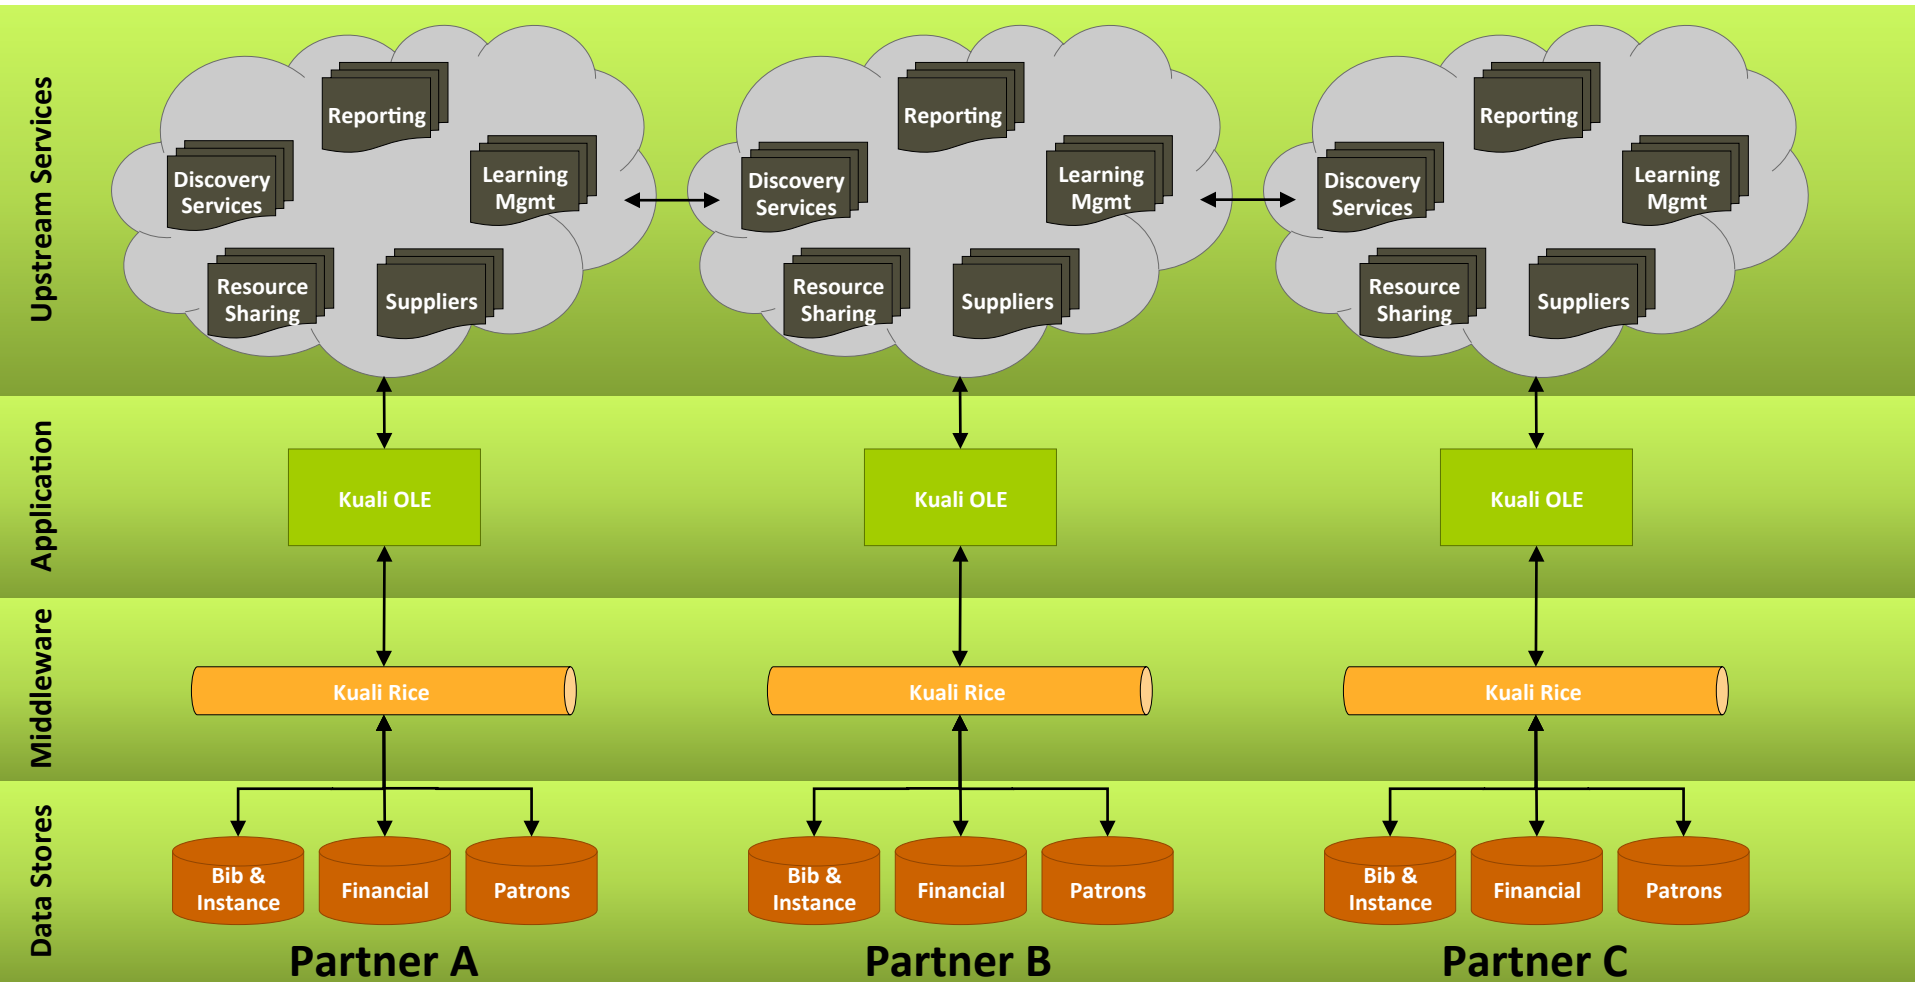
Upstream Services

Reporting
Discovery Services
Learning Mgmt
Resource Sharing
Suppliers

Reporting
Discovery Services
Learning Mgmt
Resource Sharing
Suppliers

Reporting
Discovery Services
Learning Mgmt
Resource Sharing
Suppliers

Application

Kuali OLE
Kuali OLE
Kuali OLE

Middleware

Kuali Rice
Kuali Rice
Kuali Rice

Data Stores

Bib & Instance
Financial
Patrons

Bib & Instance
Financial
Patrons

Bib & Instance
Financial
Patrons

Partner A
Partner B
Partner C